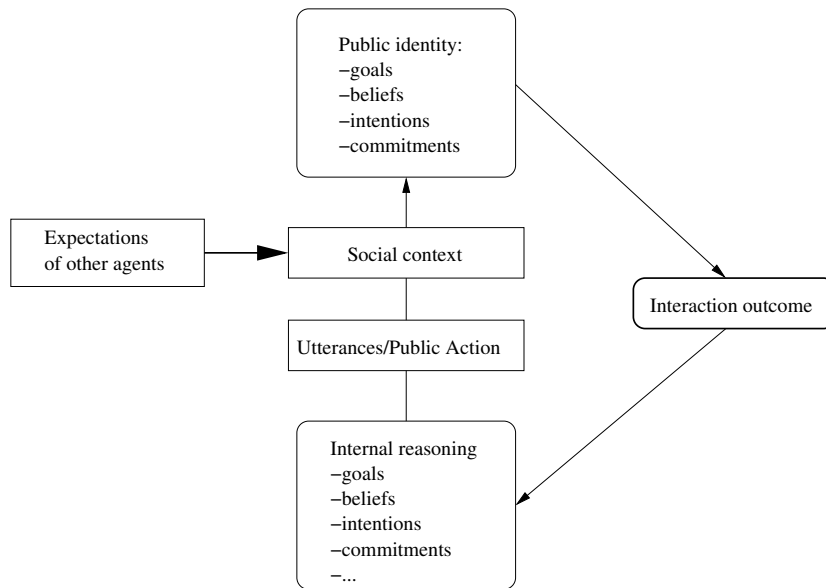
Public identity:
–goals
–beliefs
–intentions
–commitments

Expectations of other agents

Social context

Interaction outcome

Utterances/Public Action

Internal reasoning
–goals
–beliefs
–intentions
–commitments
–...